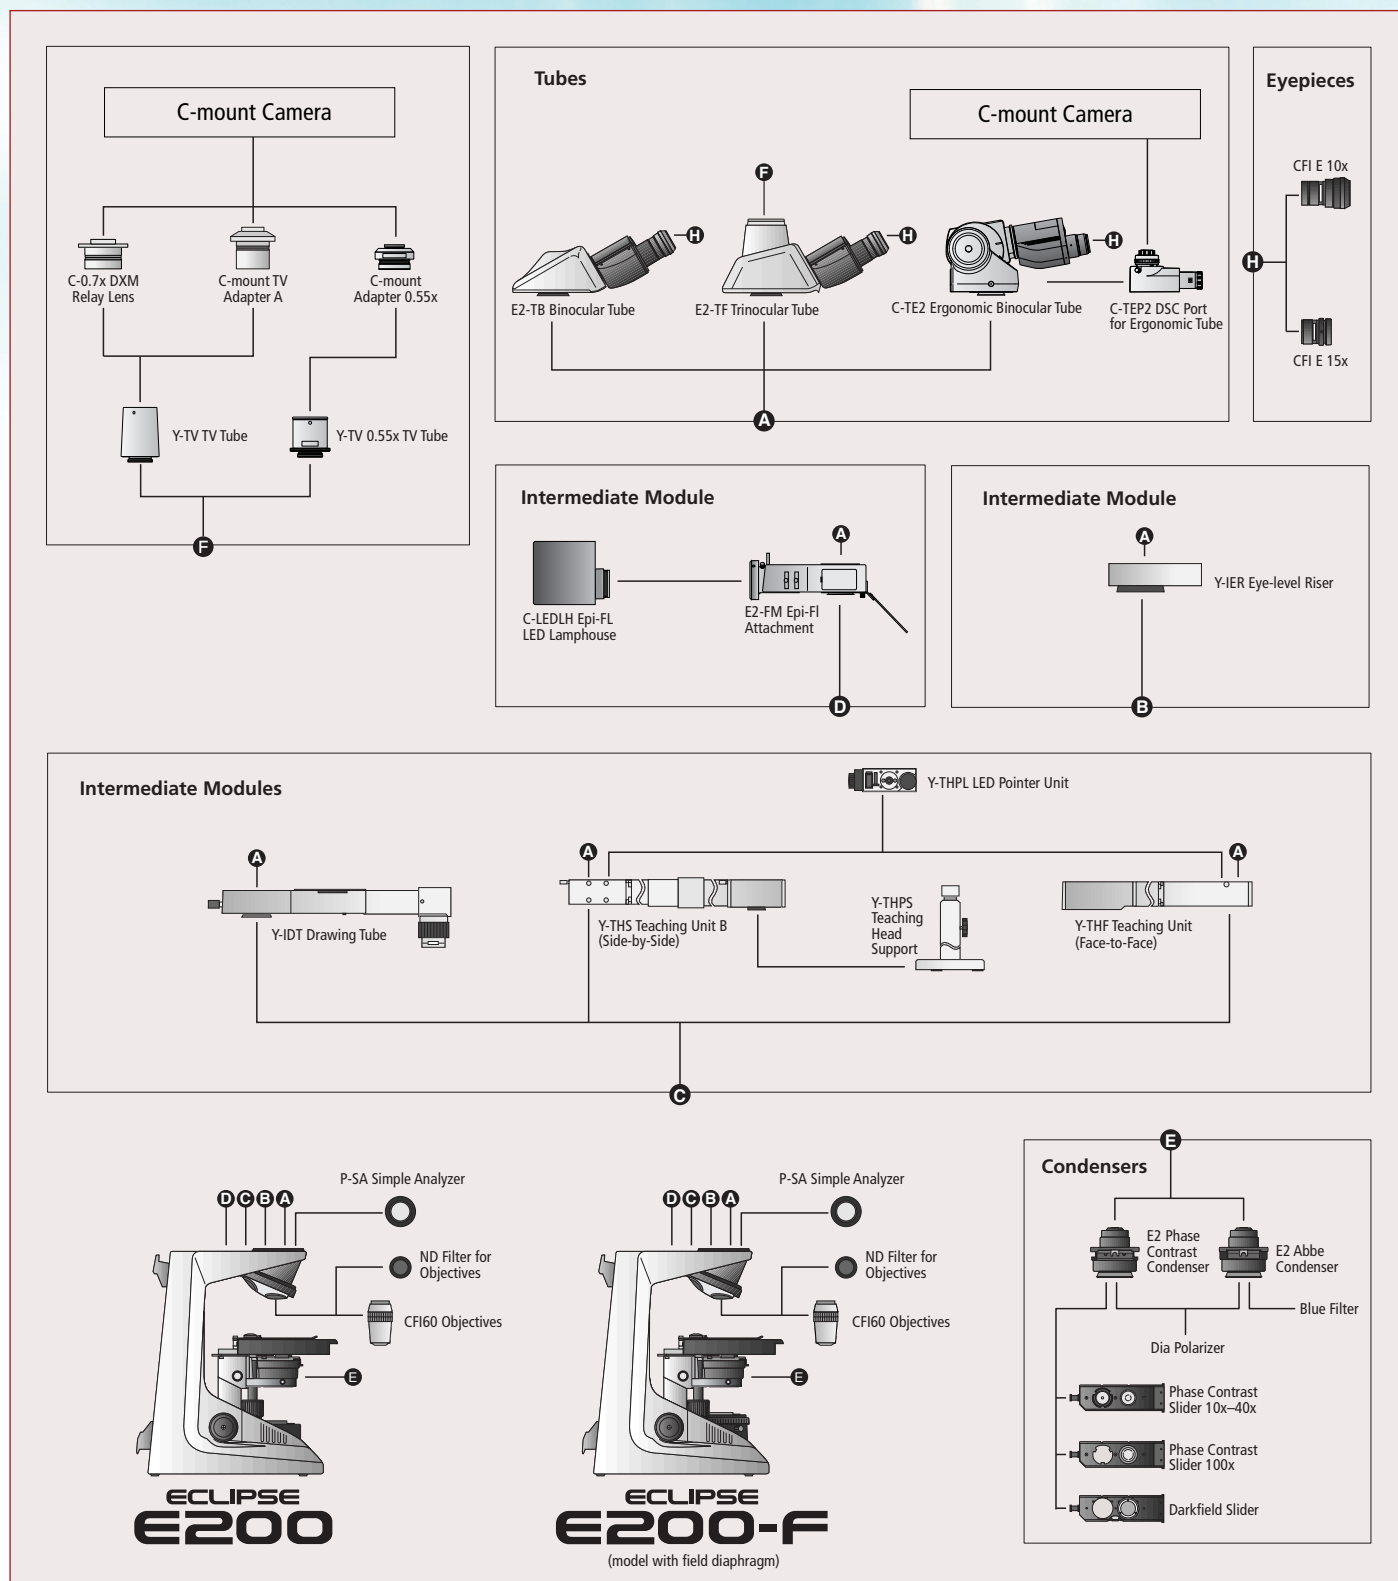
C-mount Camera

C-0.7x DXM Relay Lens

C-mount TV Adapter A

C-mount Adapter 0.55x

Y-TV TV Tube

Y-TV 0.55x TV Tube

F

Tubes

C-mount Camera

F

H

H

H

E2-TB Binocular Tube

E2-TF Trinocular Tube

C-TE2 Ergonomic Binocular Tube

C-TEP2 DSC Port for Ergonomic Tube

A

Eyepieces

CFI E 10x

H

CFI E 15x

Intermediate Module

A

C-LEDLH Epi-FL LED Lamphouse

E2-FM Epi-Fl Attachment

D

Intermediate Module

A

Y-IER Eye-level Riser

B

Intermediate Modules

Y-THPL LED Pointer Unit

A

A

A

Y-IDT Drawing Tube

Y-THS Teaching Unit B (Side-by-Side)

Y-THPS Teaching Head Support

Y-THF Teaching Unit (Face-to-Face)

C

D C B A

P-SA Simple Analyzer

ND Filter for Objectives

CFI60 Objectives

E

ECLIPSE
E200

D C B A

P-SA Simple Analyzer

ND Filter for Objectives

CFI60 Objectives

E

ECLIPSE
E200-F
(model with field diaphragm)

E

Condensers

E2 Phase Contrast Condenser

E2 Abbe Condenser

Blue Filter

Dia Polarizer

Phase Contrast Slider 10x–40x

Phase Contrast Slider 100x

Darkfield Slider